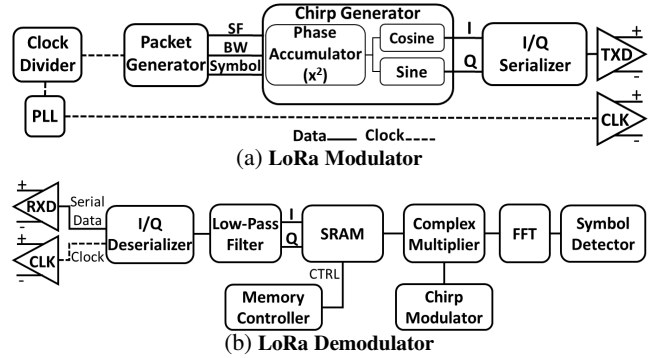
Clock Divider

Packet Generator

SF

BW

Symbol

Chirp Generator

Phase Accumulator $(x^2)$

Cosine

Sine

I

Q

I/Q Serializer

TXD

+

-

PLL

CLK

+

-

Data

Clock

(a) LoRa Modulator

+

-

RXD

Serial Data

+

-

CLK

Clock

I/Q Deserializer

Low-Pass Filter

I

Q

SRAM

CTRL

Complex Multiplier

FFT

Symbol Detector

Memory Controller

Chirp Modulator

(b) LoRa Demodulator